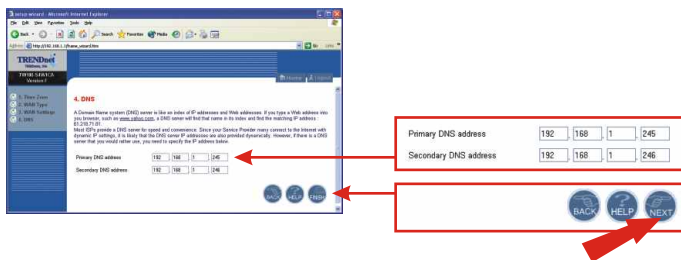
setup wizard - Microsoft Internet Explorer
File Edit View Favorites Tools Help
Back Search Favorites Media
Address http://192.168.1.1/frame_wizard.htm Go Links

TRENDnet
TW100-S4W1CA
Version 2

1. Time Zone
2. WAN Type
3. WAN Settings
4. DNS

Home Logout

4. DNS

A Domain Name system (DNS) server is like an index of IP addresses and Web addresses. If you type a Web address into your browser, such as www.yahoo.com, a DNS server will find that name in its index and find the matching IP address: 63.218.71.81.
Most ISPs provide a DNS server for speed and convenience. Since your Service Provider many connect to the Internet with dynamic IP settings, it is likely that the DNS server IP addresses are also provided dynamically. However, if there is a DNS server that you would rather use, you need to specify the IP address below.

Primary DNS address 192 . 168 . 1 . 245
Secondary DNS address 192 . 168 . 1 . 246

BACK HELP FINISH

Primary DNS address 192 . 168 . 1 . 245
Secondary DNS address 192 . 168 . 1 . 246

BACK HELP NEXT